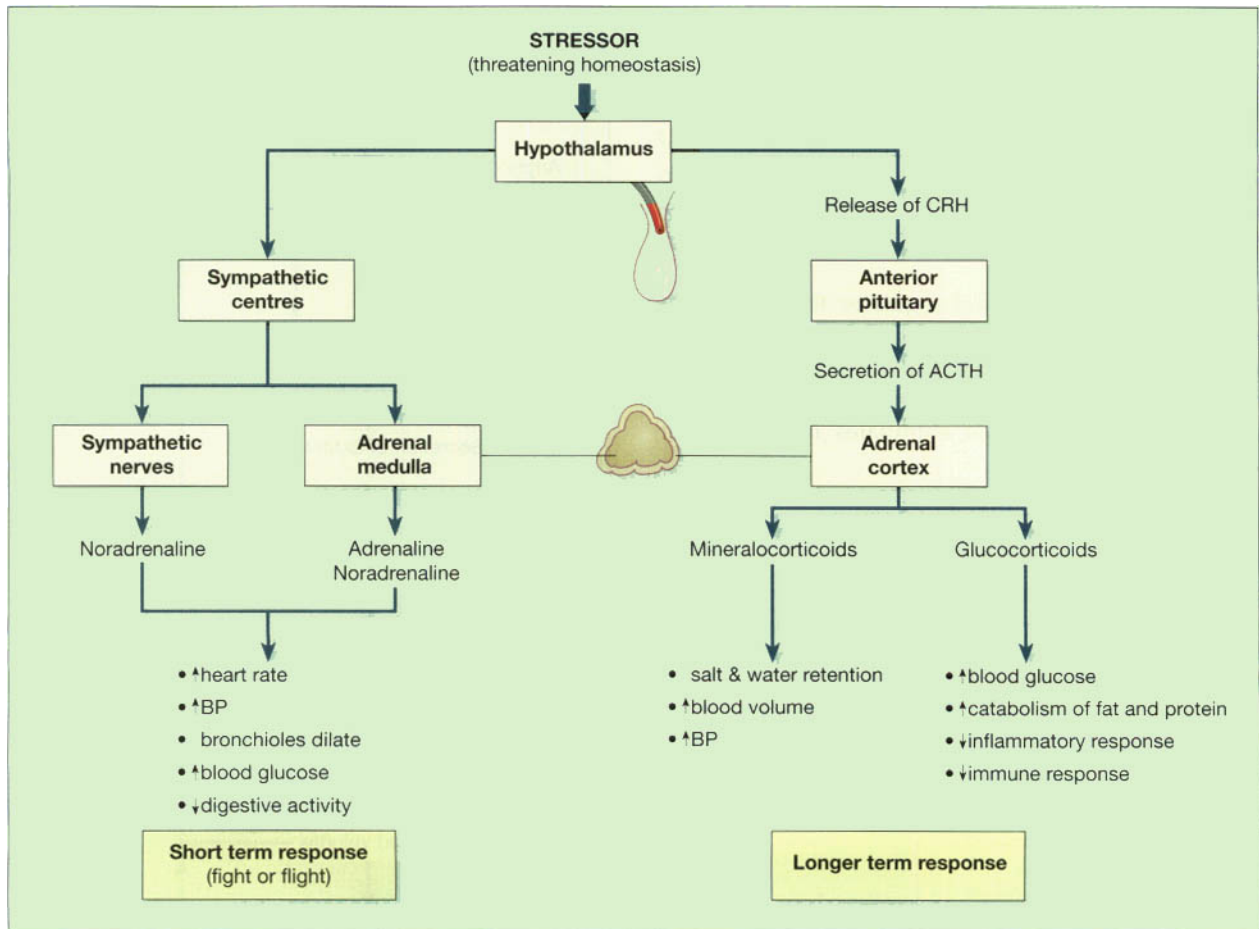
STRESSOR
(threatening homeostasis)

Hypothalamus

Release of CRH

Sympathetic centres

Anterior pituitary

Secretion of ACTH

Sympathetic nerves

Adrenal medulla

Adrenal cortex

Noradrenaline

Adrenaline
Noradrenaline

Mineralocorticoids

Glucocorticoids

• ↑heart rate
• ↑BP
• bronchioles dilate
• ↑blood glucose
• ↓digestive activity

• salt & water retention
• ↑blood volume
• ↑BP

• ↑blood glucose
• ↑catabolism of fat and protein
• ↓inflammatory response
• ↓immune response

Short term response
(fight or flight)

Longer term response